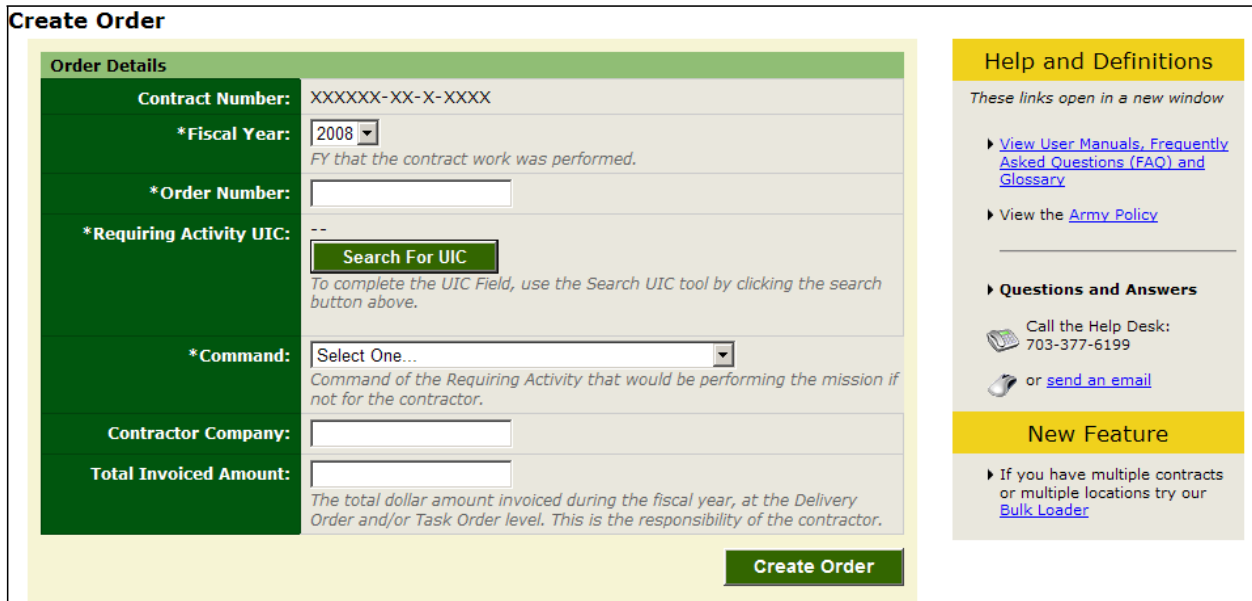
Create Order

Order Details

| | |
|---|---|
| Contract Number: | XXXXXX-XX-X-XXXX |
| *Fiscal Year: | 2008 FY that the contract work was performed. |
| *Order Number: | |
| *Requiring Activity UIC: | -- Search For UIC To complete the UIC Field, use the Search UIC tool by clicking the search button above. |
| *Command: | Select One... Command of the Requiring Activity that would be performing the mission if not for the contractor. |
| Contractor Company: | |
| Total Invoiced Amount: | The total dollar amount invoiced during the fiscal year, at the Delivery Order and/or Task Order level. This is the responsibility of the contractor. |

Create Order

Help and Definitions

These links open in a new window

View User Manuals, Frequently Asked Questions (FAQ) and Glossary

View the Army Policy

Questions and Answers

Call the Help Desk: 703-377-6199

or send an email

New Feature

If you have multiple contracts or multiple locations try our Bulk Loader